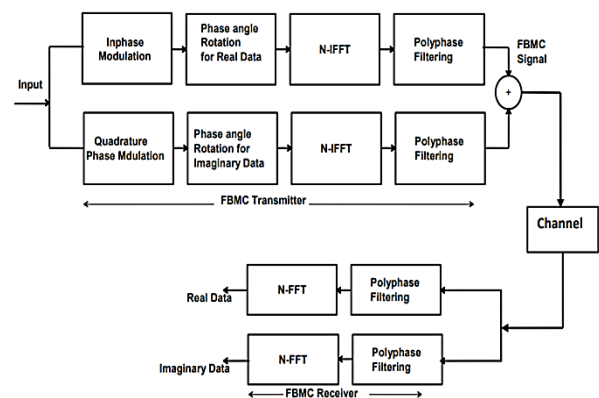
Input

Inphase Modulation

Phase angle Rotation for Real Data

N-IFFT

Polyphase Filtering

FBMC Signal

+

Quadrature Phase Mdulation

Phase angle Rotation for Imaginary Data

N-IFFT

Polyphase Filtering

FBMC Transmitter

Channel

Real Data

N-FFT

Polyphase Filtering

Imaginary Data

N-FFT

Polyphase Filtering

FBMC Receiver